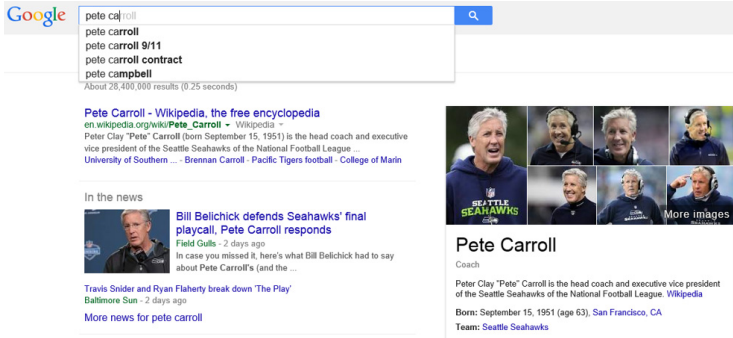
Google

pete ca|rroll

pete carroll
pete carroll 9/11
pete carroll contract
pete campbell

About 28,400,000 results (0.25 seconds)

Pete Carroll - Wikipedia, the free encyclopedia
en.wikipedia.org/wiki/Pete_Carroll ▾ Wikipedia ▾
Peter Clay "Pete" Carroll (born September 15, 1951) is the head coach and executive vice president of the Seattle Seahawks of the National Football League ...
University of Southern ... - Brennan Carroll - Pacific Tigers football - College of Marin

In the news

Bill Belichick defends Seahawks' final playcall, Pete Carroll responds
Field Gulls - 2 days ago
In case you missed it, here's what Bill Belichick had to say about Pete Carroll's (and the ...

Travis Snider and Ryan Flaherty break down 'The Play'
Baltimore Sun - 2 days ago

More news for pete carroll

SEATTLE SEAHAWKS

More images

Pete Carroll
Coach

Peter Clay "Pete" Carroll is the head coach and executive vice president of the Seattle Seahawks of the National Football League. Wikipedia

Born: September 15, 1951 (age 63), San Francisco, CA

Team: Seattle Seahawks